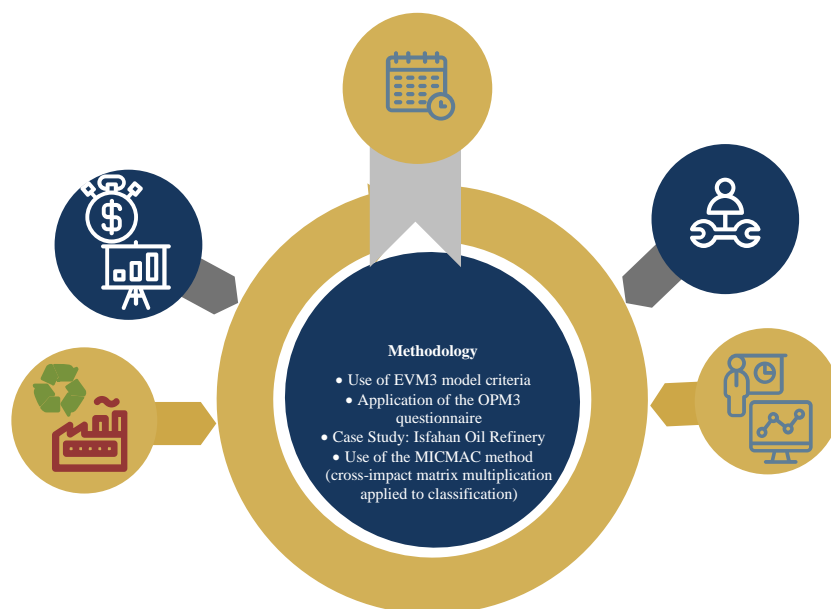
Methodology

• Use of EVM3 model criteria
• Application of the OPM3 questionnaire
• Case Study: Isfahan Oil Refinery
• Use of the MICMAC method (cross-impact matrix multiplication applied to classification)